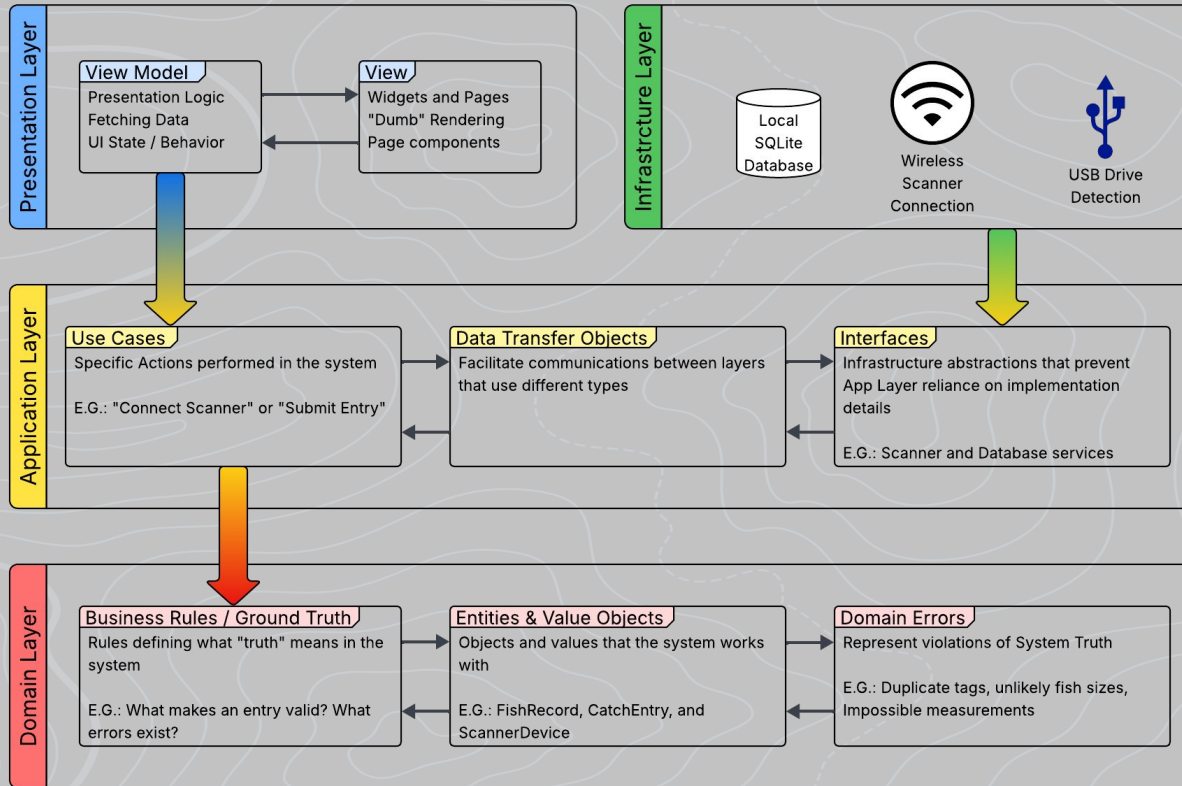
Presentation Layer

View Model
Presentation Logic
Fetching Data
UI State / Behavior

View
Widgets and Pages
"Dumb" Rendering
Page components

Infrastrcture Layer

Local SQLite Database

Wireless Scanner Connection

USB Drive Detection

Application Layer

Use Cases
Specific Actions performed in the system

E.G.: "Connect Scanner" or "Submit Entry"

Data Transfer Objects
Facilitate communications between layers that use different types

Interfaces
Infrastructure abstractions that prevent App Layer reliance on implementation details

E.G.: Scanner and Database services

Domain Layer

Business Rules / Ground Truth
Rules defining what "truth" means in the system

E.G.: What makes an entry valid? What errors exist?

Entities & Value Objects
Objects and values that the system works with

E.G.: FishRecord, CatchEntry, and ScannerDevice

Domain Errors
Represent violations of System Truth

E.G.: Duplicate tags, unlikely fish sizes, Impossible measurements